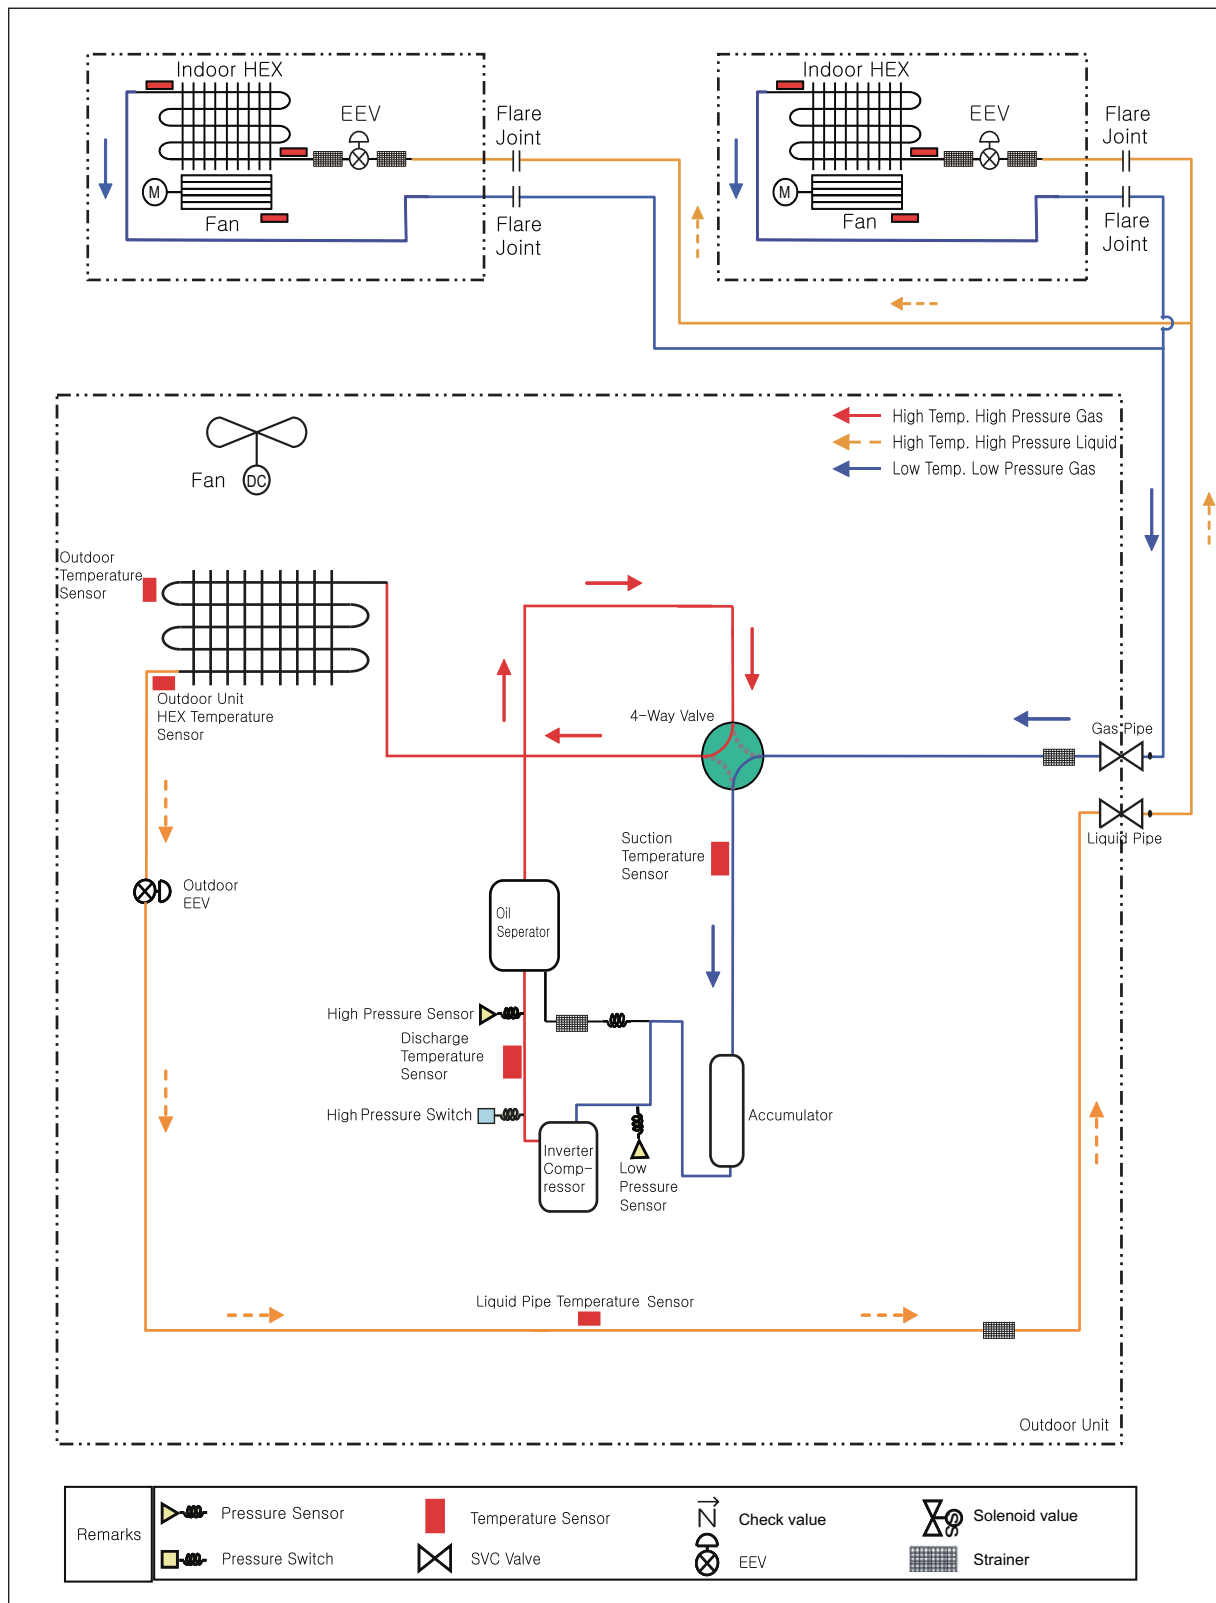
Indoor HEX

EEV

M

Fan

Flare Joint

Flare Joint

Indoor HEX

EEV

M

Fan

Flare Joint

Flare Joint

High Temp. High Pressure Gas
High Temp. High Pressure Liquid
Low Temp. Low Pressure Gas

Fan

DC

Outdoor Temperature Sensor

Outdoor Unit HEX Temperature Sensor

4-Way Valve

Gas Pipe

Liquid Pipe

Suction Temperature Sensor

Outdoor EEV

Oil Seperator

High Pressure Sensor

Discharge Temperature Sensor

High Pressure Switch

Inverter Comp-ressor

Low Pressure Sensor

Accumulator

Liquid Pipe Temperature Sensor

Outdoor Unit

Remarks

Pressure Sensor

Pressure Switch

Temperature Sensor

SVC Valve

Check value

EEV

Solenoid value

Strainer